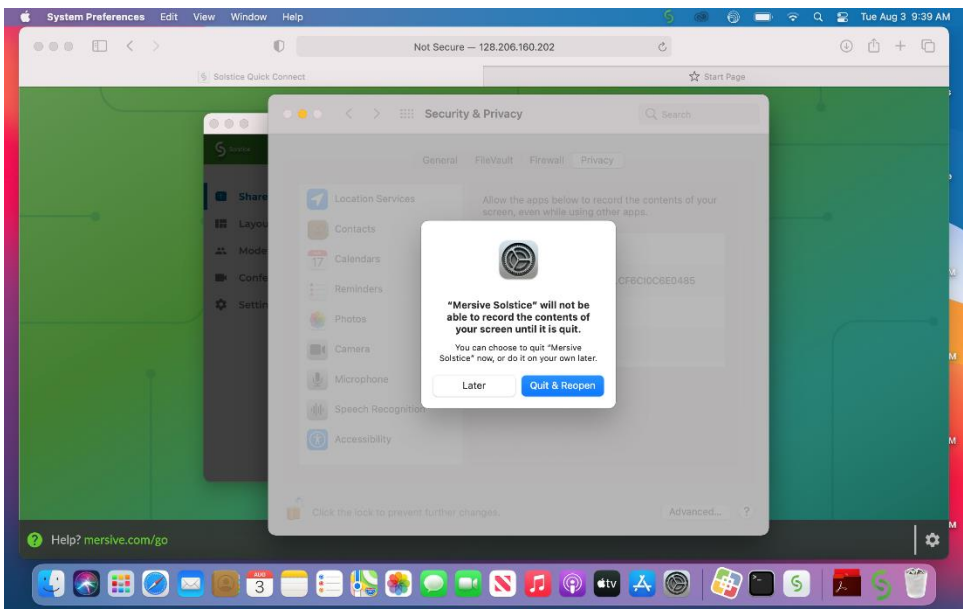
System Preferences Edit View Window Help

Tue Aug 3 9:39 AM

Not Secure — 128.206.160.202

Solstice Quick Connect

Start Page

Security & Privacy

Search

General FileVault Firewall Privacy

Share

Layou

Mode

Confe

Settin

Location Services

Contacts

Calendars

Reminders

Photos

Camera

Microphone

Speech Recognition

Accessibility

Allow the apps below to record the contents of your screen, even while using other apps.

CF6C10C6E0485

"Mersive Solstice" will not be able to record the contents of your screen until it is quit.

You can choose to quit "Mersive Solstice" now, or do it on your own later.

Later

Quit & Reopen

Click the lock to prevent further changes.

Advanced...

?

Help? mersive.com/go

AUG 3

17